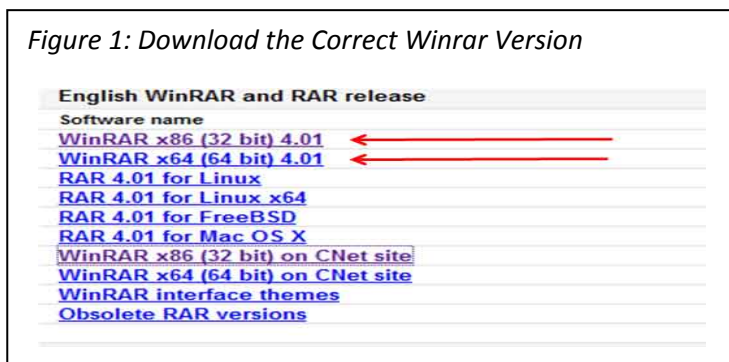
Figure 1: Download the Correct Winrar Version

English WinRAR and RAR release

Software name

WinRAR x86 (32 bit) 4.01
WinRAR x64 (64 bit) 4.01
RAR 4.01 for Linux
RAR 4.01 for Linux x64
RAR 4.01 for FreeBSD
RAR 4.01 for Mac OS X
WinRAR x86 (32 bit) on CNet site
WinRAR x64 (64 bit) on CNet site
WinRAR interface themes
Obsolete RAR versions